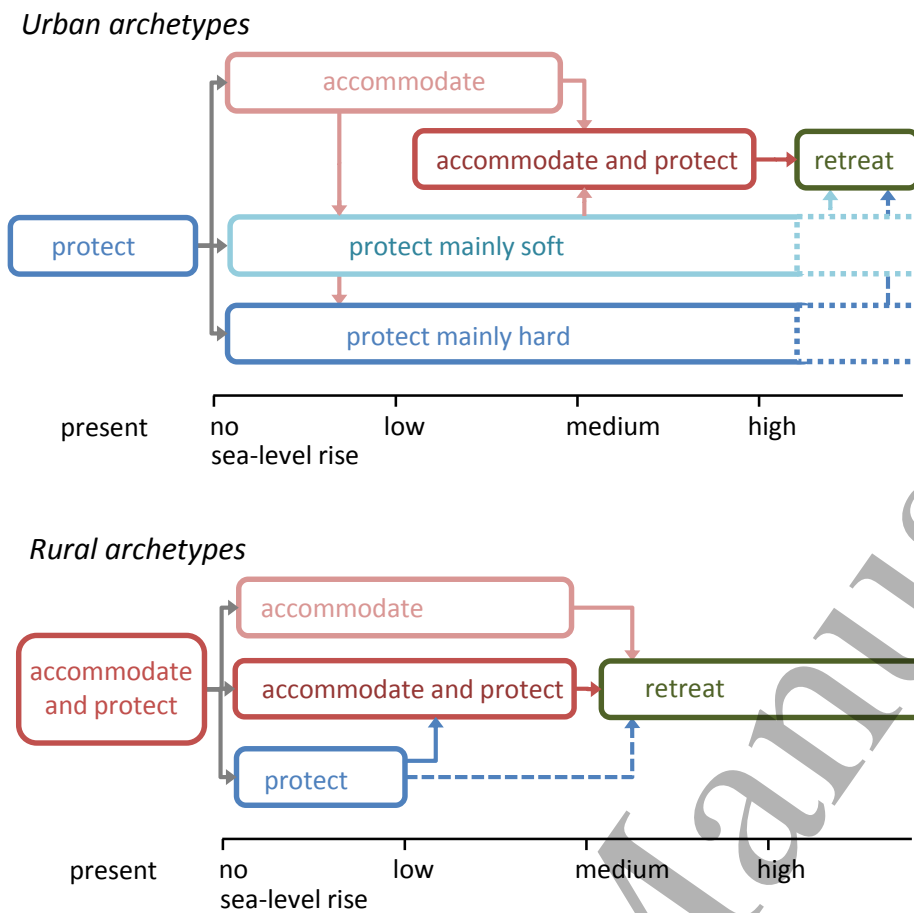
Urban archetypes

accommodate

accommodate and protect

retreat

protect

protect mainly soft

protect mainly hard

present no sea-level rise low medium high

Rural archetypes

accommodate

accommodate and protect

accommodate and protect

retreat

protect

present no sea-level rise low medium high

Manu